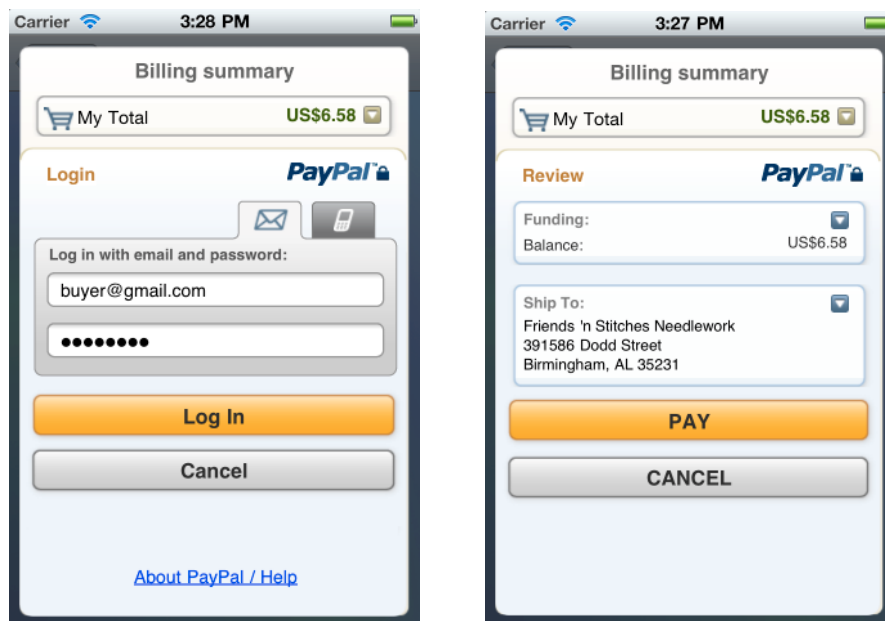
Carrier 3:28 PM

Billing summary

My Total US$6.58

Login PayPal

Log in with email and password:

buyer@gmail.com

••••••••

Log In

Cancel

About PayPal / Help

Carrier 3:27 PM

Billing summary

My Total US$6.58

Review PayPal

Funding:

Balance: US$6.58

Ship To:

Friends 'n Stitches Needlework
391586 Dodd Street
Birmingham, AL 35231

PAY

CANCEL